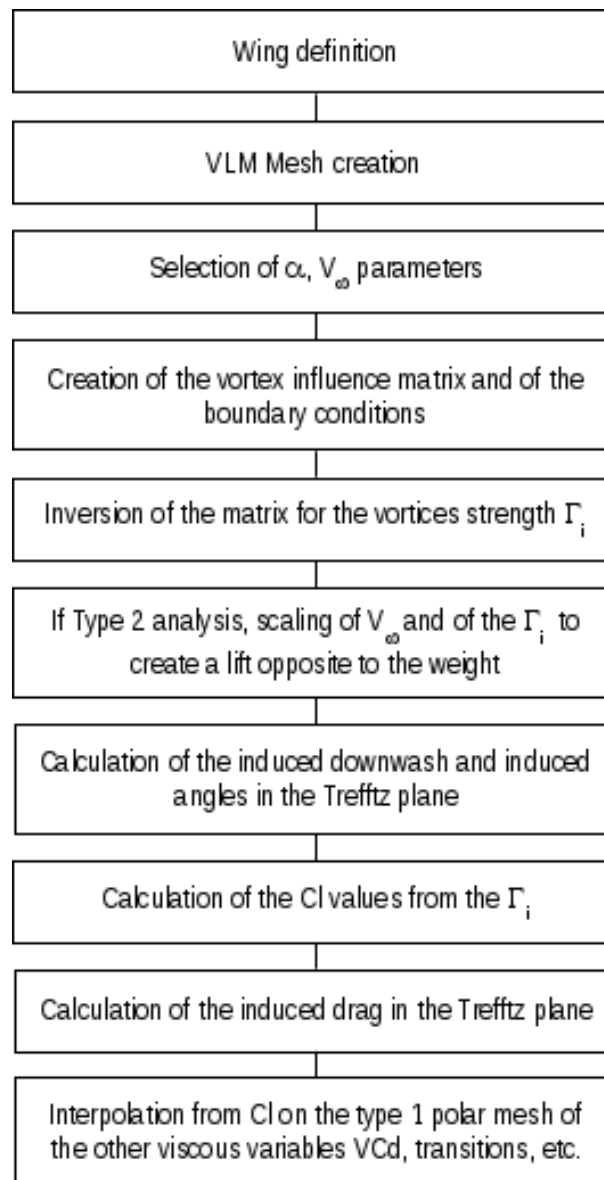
Wing definition

VLM Mesh creation

Selection of $\alpha$, $V_\infty$ parameters

Creation of the vortex influence matrix and of the boundary conditions

Inversion of the matrix for the vortices strength $\Gamma_i$

If Type 2 analysis, scaling of $V_\infty$ and of the $\Gamma_i$ to create a lift opposite to the weight

Calculation of the induced downwash and induced angles in the Trefftz plane

Calculation of the Cl values from the $\Gamma_i$

Calculation of the induced drag in the Trefftz plane

Interpolation from Cl on the type 1 polar mesh of the other viscous variables VCd, transitions, etc.